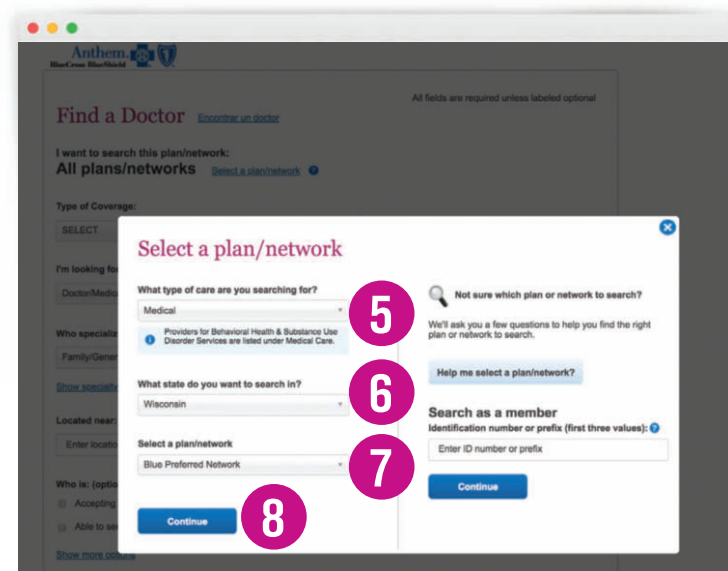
Anthem BlueCross BlueShield

All fields are required unless labeled optional

Find a Doctor Encontrar un doctor

I want to search this plan/network:
All plans/networks Select a plan/network

Type of Coverage:
SELECT

I'm looking fo
Doctor/Medic

Who specializ
Family/Gener
Show special

Located near:
Enter locatio

Who is: (optio
Accepting
Able to se
Show more options

Select a plan/network

What type of care are you searching for?
Medical

Providers for Behavioral Health & Substance Use Disorder Services are listed under Medical Care.

What state do you want to search in?
Wisconsin

Select a plan/network
Blue Preferred Network

Continue

Not sure which plan or network to search?

We'll ask you a few questions to help you find the right plan or network to search.

Help me select a plan/network?

Search as a member
Identification number or prefix (first three values):

Enter ID number or prefix

Continue

5
6
7
8